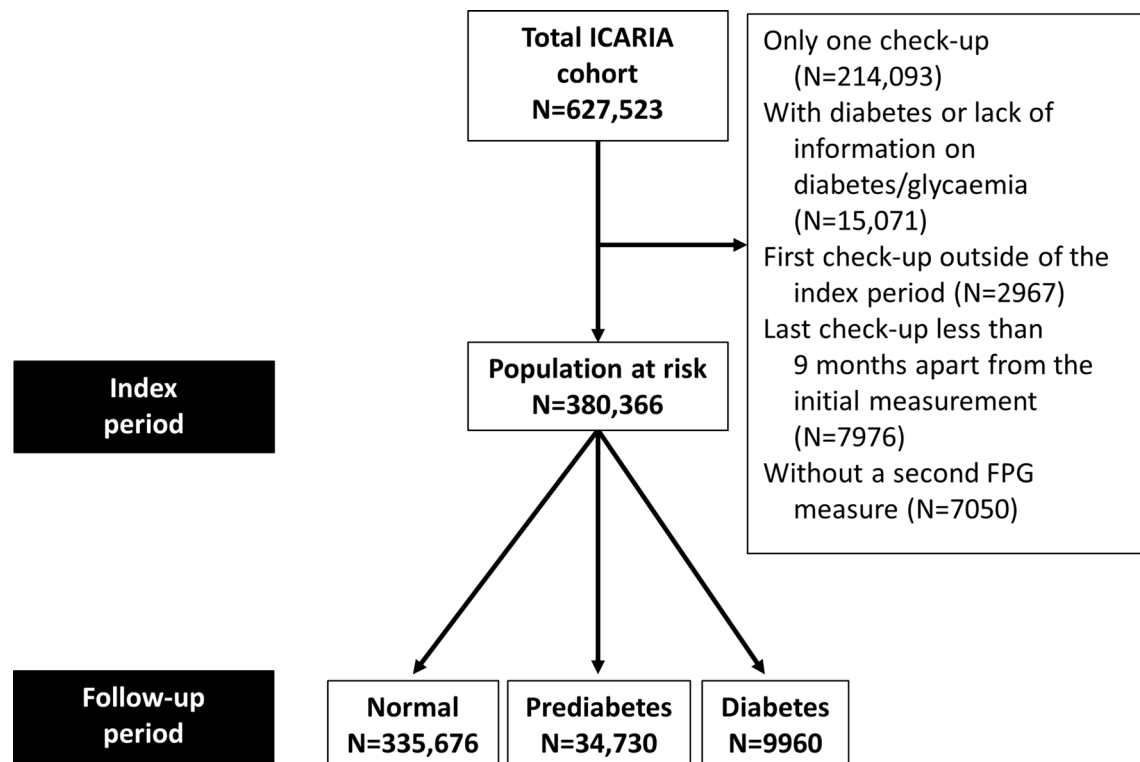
Total ICARIA cohort
N=627,523

Only one check-up (N=214,093)
With diabetes or lack of information on diabetes/glycaemia (N=15,071)
First check-up outside of the index period (N=2967)
Last check-up less than 9 months apart from the initial measurement (N=7976)
Without a second FPG measure (N=7050)

Index period

Population at risk
N=380,366

Follow-up period

Normal
N=335,676

Prediabetes
N=34,730

Diabetes
N=9960